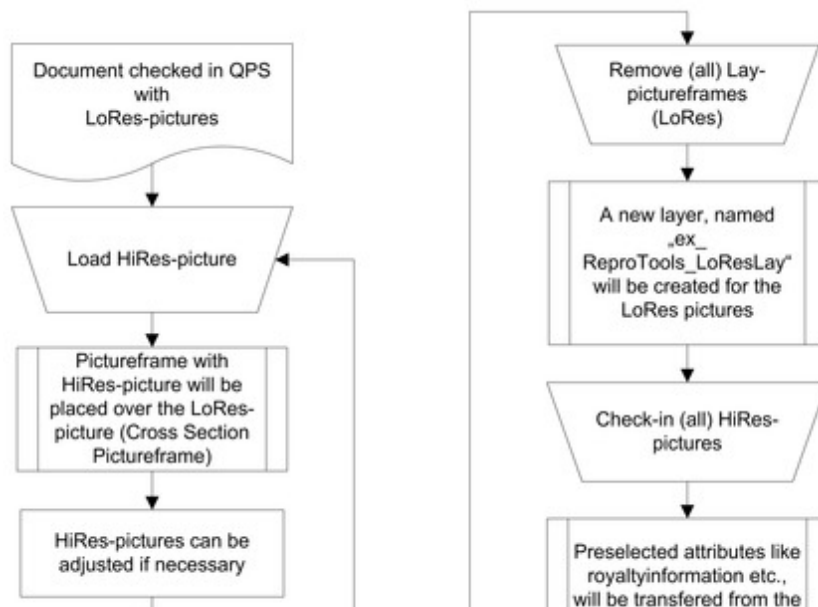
Document checked in QPS with LoRes-pictures

Load HiRes-picture

Pictureframe with HiRes-picture will be placed over the LoRes-picture (Cross Section Pictureframe)

HiRes-pictures can be adjusted if necessary

Remove (all) Lay-pictureframes (LoRes)

A new layer, named „ex_ ReproTools_LoResLay“ will be created for the LoRes pictures

Check-in (all) HiRes-pictures

Preselected attributes like royaltyinformation etc., will be transfered from the